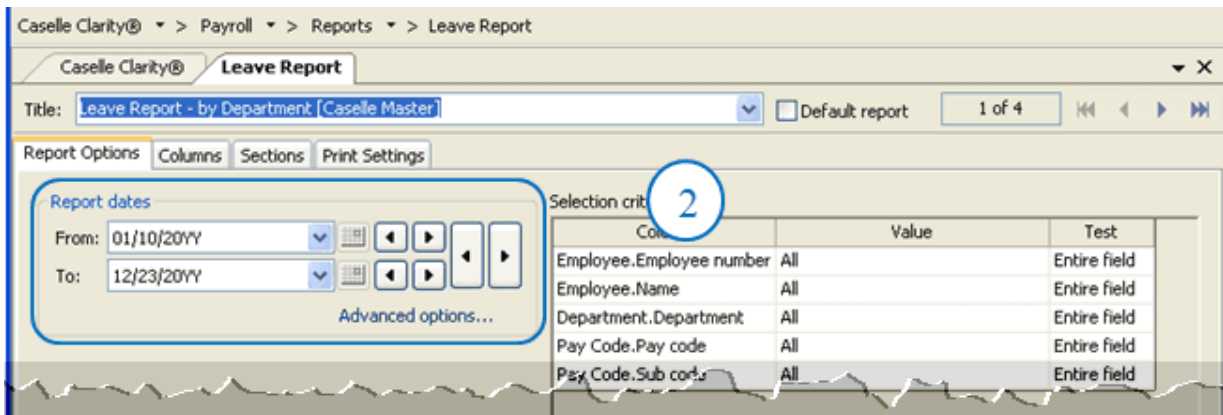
Caselle Clarity® ▾ > Payroll ▾ > Reports ▾ > Leave Report

Caselle Clarity®  Leave Report

Title: Leave Report - by Department [Caselle Master]  Default report  1 of 4

Report Options  Columns  Sections  Print Settings

Report dates
From: 01/10/20YY
To: 12/23/20YY
Advanced options...

Selection crit 2

| Co | Value | Test |
|---|---|---|
| Employee.Employee number | All | Entire field |
| Employee.Name | All | Entire field |
| Department.Department | All | Entire field |
| Pay Code.Pay code | All | Entire field |
| Pay Code.Sub code | All | Entire field |